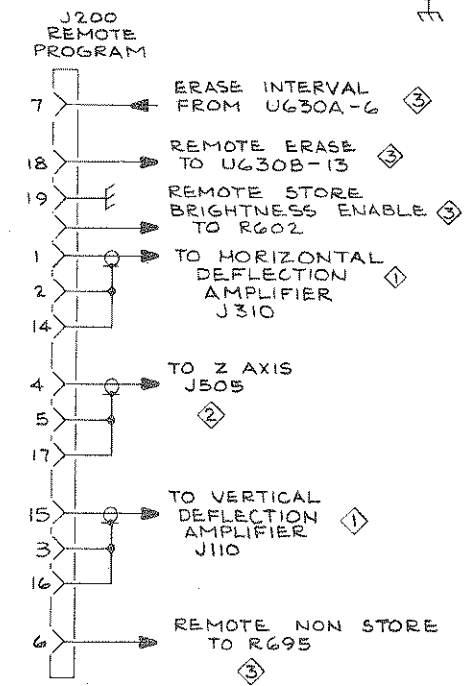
J200
REMOTE
PROGRAM

7
ERASE INTERVAL
FROM U630A-6
3

18
REMOTE ERASE
TO U630B-13
3

19
REMOTE STORE
BRIGHTNESS ENABLE
TO R602
3

1
2
14
TO HORIZONTAL
DEFLECTION
AMPLIFIER
J310
1

4
5
17
TO Z AXIS
J505
2

15
3
16
TO VERTICAL
DEFLECTION
AMPLIFIER
J110
1

6
REMOTE NON STORE
TO R695
3